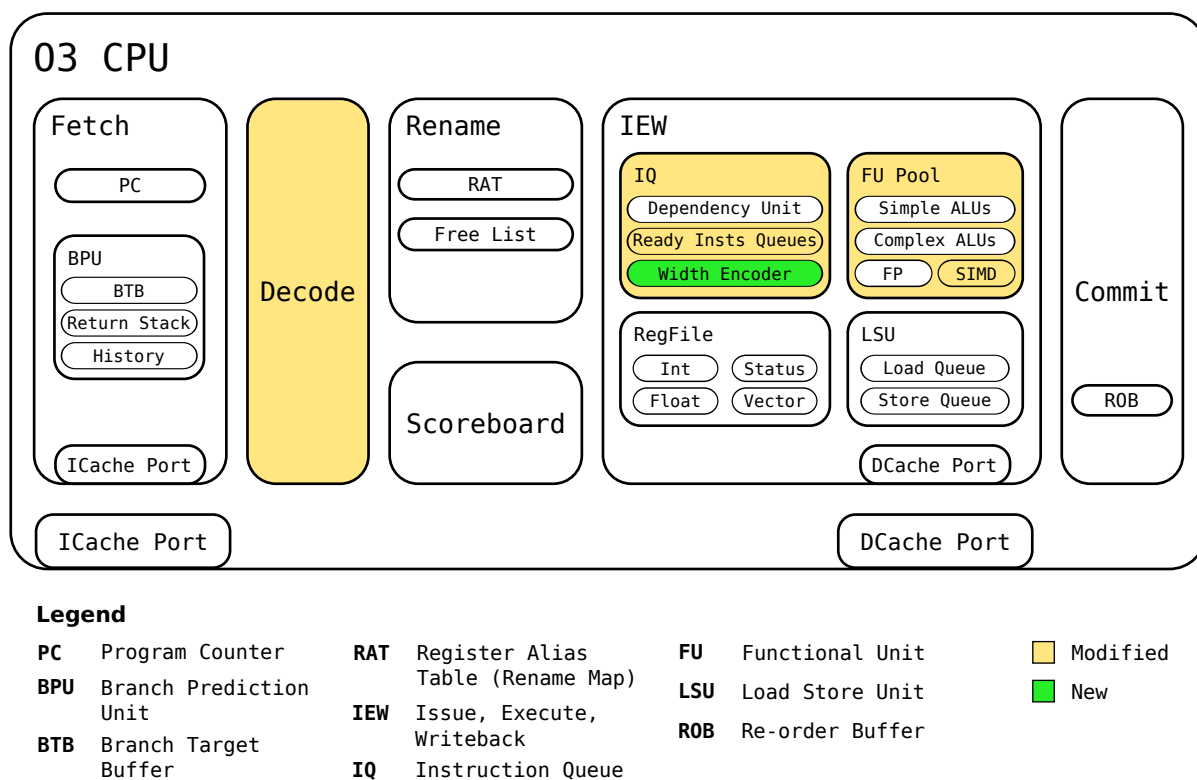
O3 CPU

Fetch

PC

BPU

BTB

Return Stack

History

ICache Port

Decode

Rename

RAT

Free List

Scoreboard

IEW

IQ

Dependency Unit

Ready Insts Queues

Width Encoder

FU Pool

Simple ALUs

Complex ALUs

FP

SIMD

RegFile

Int

Status

Float

Vector

LSU

Load Queue

Store Queue

DCache Port

Commit

ROB

ICache Port

DCache Port

Legend

**PC** Program Counter

**BPU** Branch Prediction Unit

**BTB** Branch Target Buffer

**RAT** Register Alias Table (Rename Map)

**IEW** Issue, Execute, Writeback

**IQ** Instruction Queue

**FU** Functional Unit

**LSU** Load Store Unit

**ROB** Re-order Buffer

Modified

New